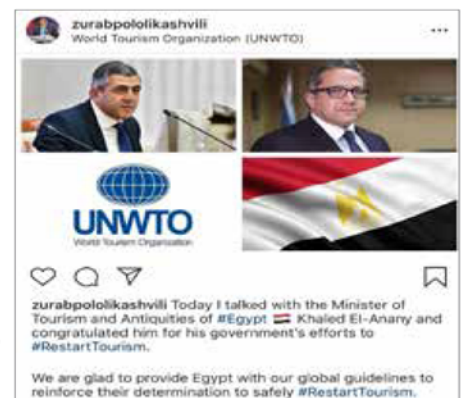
zurabpololikashvili
World Tourism Organization (UNWTO)

UNWTO
World Tourism Organization

zurabpololikashvili Today I talked with the Minister of Tourism and Antiquities of #Egypt Khaled El-Anany and congratulated him for his government's efforts to #RestartTourism.

We are glad to provide Egypt with our global guidelines to reinforce their determination to safely #RestartTourism.